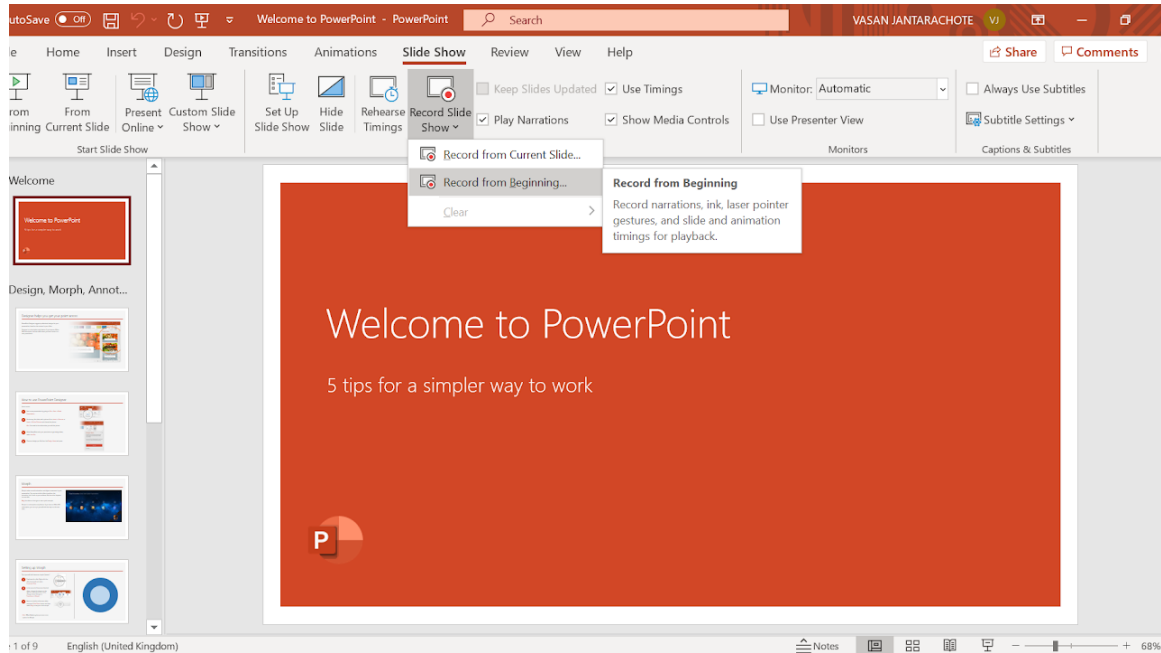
utoSave Off Welcome to PowerPoint - PowerPoint Search VASAN JANTARACHOTE VJ

e Home Insert Design Transitions Animations Slide Show Review View Help Share Comments

rom inning From Current Slide Present Online Custom Slide Show Set Up Slide Show Hide Slide Rehearse Timings Record Slide Show Keep Slides Updated Use Timings Play Narrations Show Media Controls Monitor: Automatic Use Presenter View Always Use Subtitles Subtitle Settings

Start Slide Show Monitors Captions & Subtitles

Record from Current Slide...
Record from Beginning...
Clear

Record from Beginning
Record narrations, ink, laser pointer gestures, and slide and animation timings for playback.

Welcome

Welcome to PowerPoint

Design, Morph, Annot...

Welcome to PowerPoint

5 tips for a simpler way to work

1 of 9 English (United Kingdom) Notes 68%